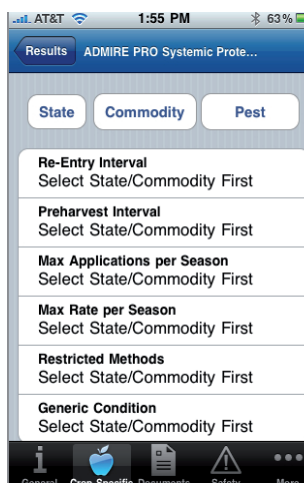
AT&T 1:55 PM 63%

Results ADMIRE PRO Systemic Prote...

State Commodity Pest

Re-Entry Interval
Select State/Commodity First

Preharvest Interval
Select State/Commodity First

Max Applications per Season
Select State/Commodity First

Max Rate per Season
Select State/Commodity First

Restricted Methods
Select State/Commodity First

Generic Condition
Select State/Commodity First

General Crop Specific Documents Safety More